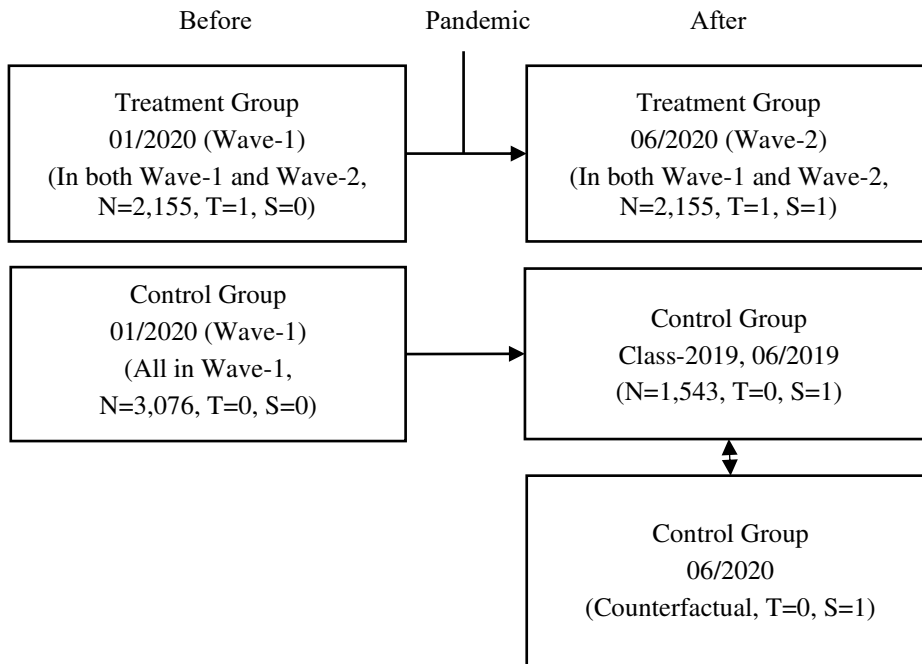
Before

Pandemic

After

Treatment Group
01/2020 (Wave-1)
(In both Wave-1 and Wave-2, N=2,155, T=1, S=0)

Treatment Group
06/2020 (Wave-2)
(In both Wave-1 and Wave-2, N=2,155, T=1, S=1)

Control Group
01/2020 (Wave-1)
(All in Wave-1, N=3,076, T=0, S=0)

Control Group
Class-2019, 06/2019
(N=1,543, T=0, S=1)

Control Group
06/2020
(Counterfactual, T=0, S=1)